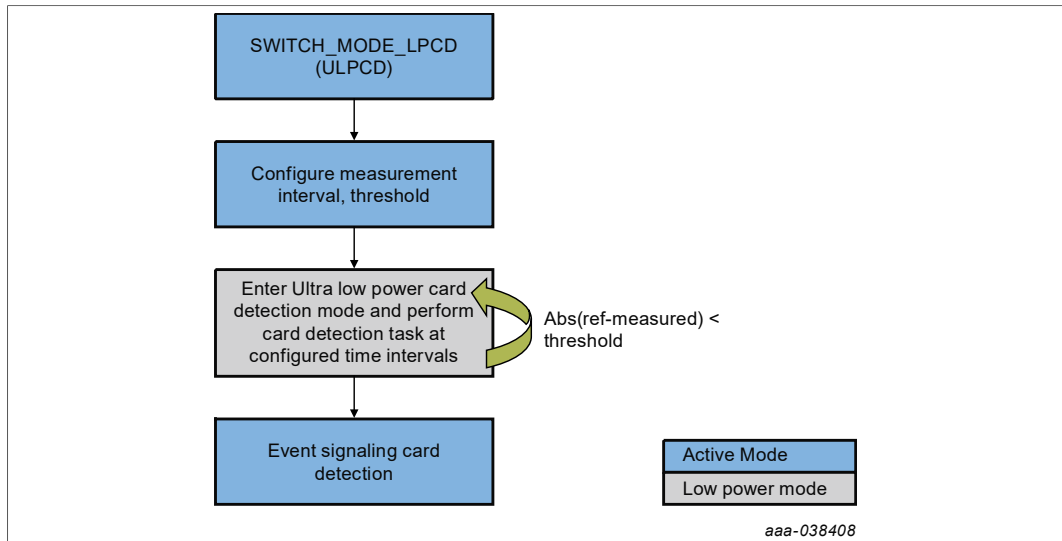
SWITCH_MODE_LPCD (ULPCD)

Configure measurement interval, threshold

Enter Ultra low power card detection mode and perform card detection task at configured time intervals

Abs(ref-measured) < threshold

Event signaling card detection

Active Mode

Low power mode

aaa-038408